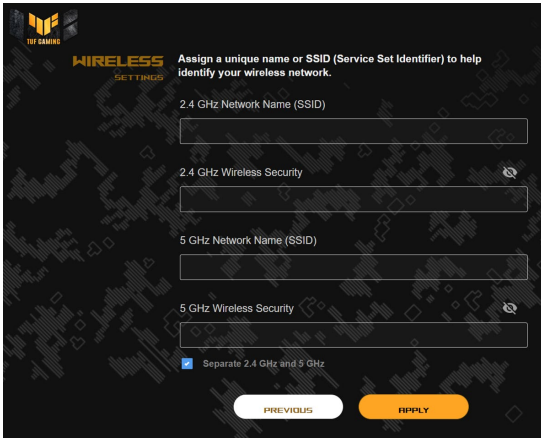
TUF GAMING

WIRELESS
SETTINGS

Assign a unique name or SSID (Service Set Identifier) to help identify your wireless network.

2.4 GHz Network Name (SSID)

2.4 GHz Wireless Security

5 GHz Network Name (SSID)

5 GHz Wireless Security

Separate 2.4 GHz and 5 GHz

PREVIOUS

APPLY